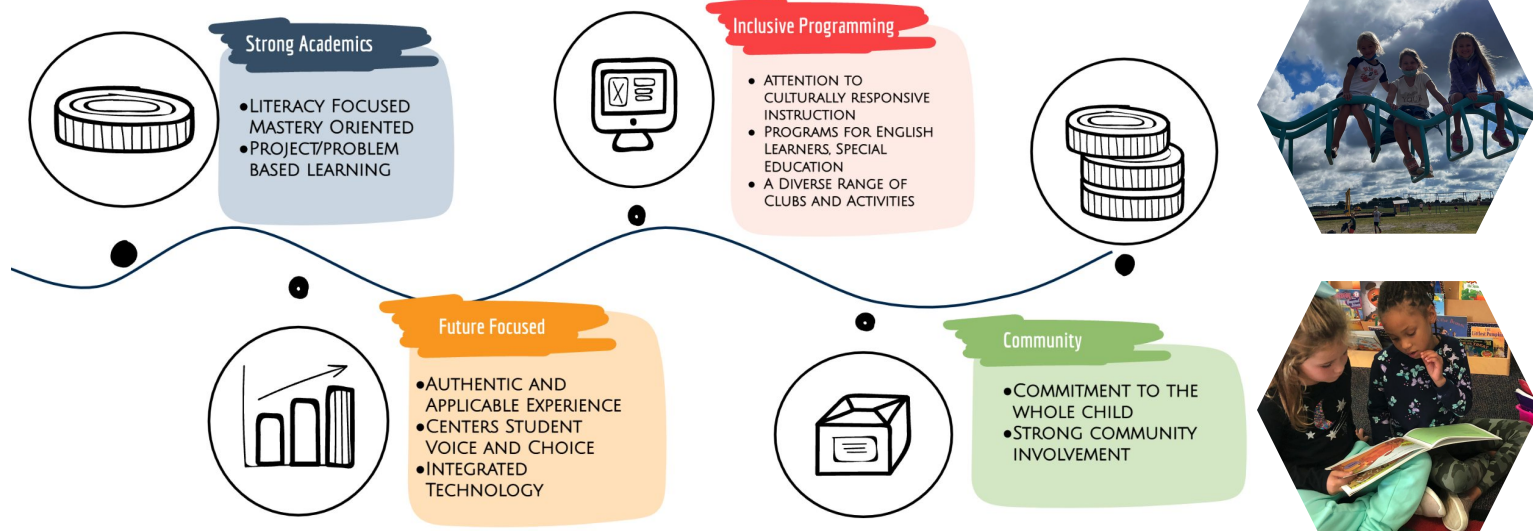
Strong Academics

●Literacy Focused Mastery Oriented
●Project/problem based learning

Inclusive Programming

● Attention to culturally responsive instruction
● Programs for English Learners, Special Education
● A Diverse Range of Clubs and Activities

Future Focused

●Authentic and Applicable Experience
●Centers Student Voice and Choice
●Integrated Technology

Community

●Commitment to the whole child
●Strong community involvement